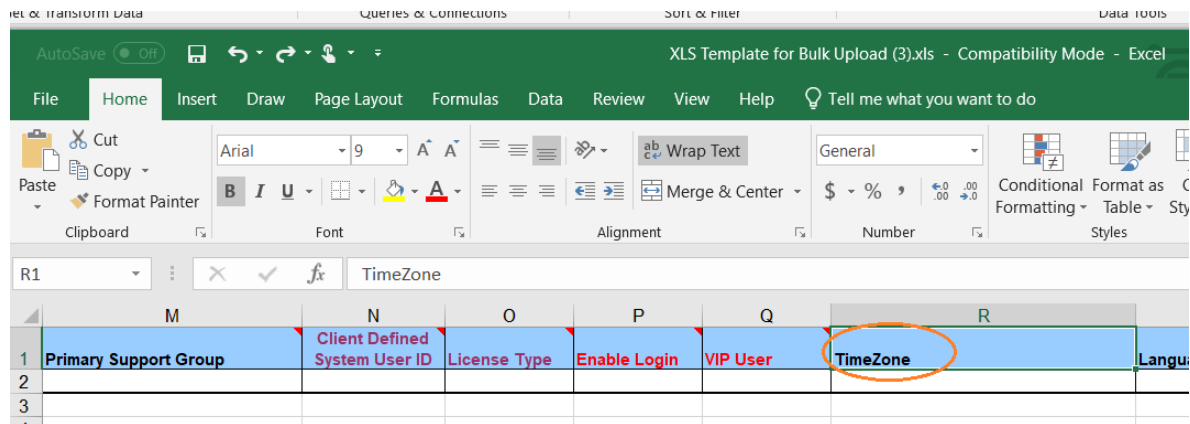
et & Transform Data | Queries & Connections | Sort & Filter | Data Tools

AutoSave Off

XLS Template for Bulk Upload (3).xls - Compatibility Mode - Excel

File Home Insert Draw Page Layout Formulas Data Review View Help Tell me what you want to do

Cut
Copy
Paste
Format Painter
Clipboard

Arial 9
B I U
Font

Wrap Text
Merge & Center
Alignment

General
$ % ,
Number

Conditional Formatting
Format as Table
Sty
Styles

R1 | TimeZone

| | M | N | O | P | Q | R | |
|---|---|---|---|---|---|---|---|
| 1 | Primary Support Group | Client Defined System User ID | License Type | Enable Login | VIP User | TimeZone | Langu |
| 2 | | | | | | | |
| 3 | | | | | | | |